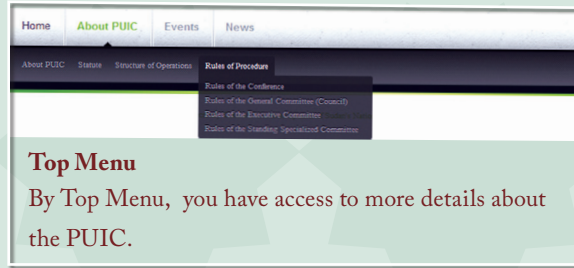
Home
About PUIC
Events
News

About PUIC
Statute
Structure of Operations
Rules of Procedure

Rules of the Conference
Rules of the General Committee (Council)
Rules of the Executive Committee
Rules of the Standing Specialized Committee

Top Menu
By Top Menu, you have access to more details about the PUIC.